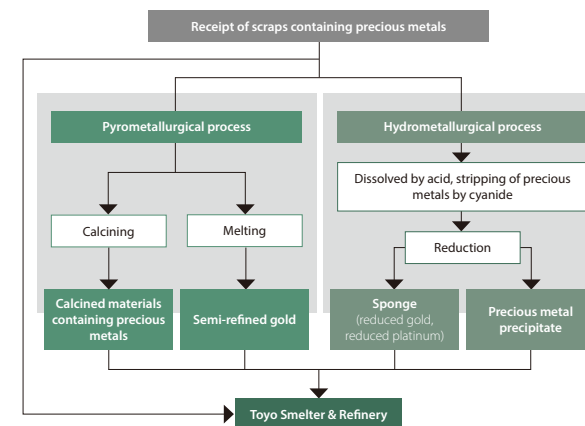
Receipt of scraps containing precious metals

Pyrometallurgical process

Calcining

Melting

Calcined materials containing precious metals

Semi-refined gold

Hydrometallurgical process

Dissolved by acid, stripping of precious metals by cyanide

Reduction

Sponge
(reduced gold, reduced platinum)

Precious metal precipitate

Toyo Smelter & Refinery